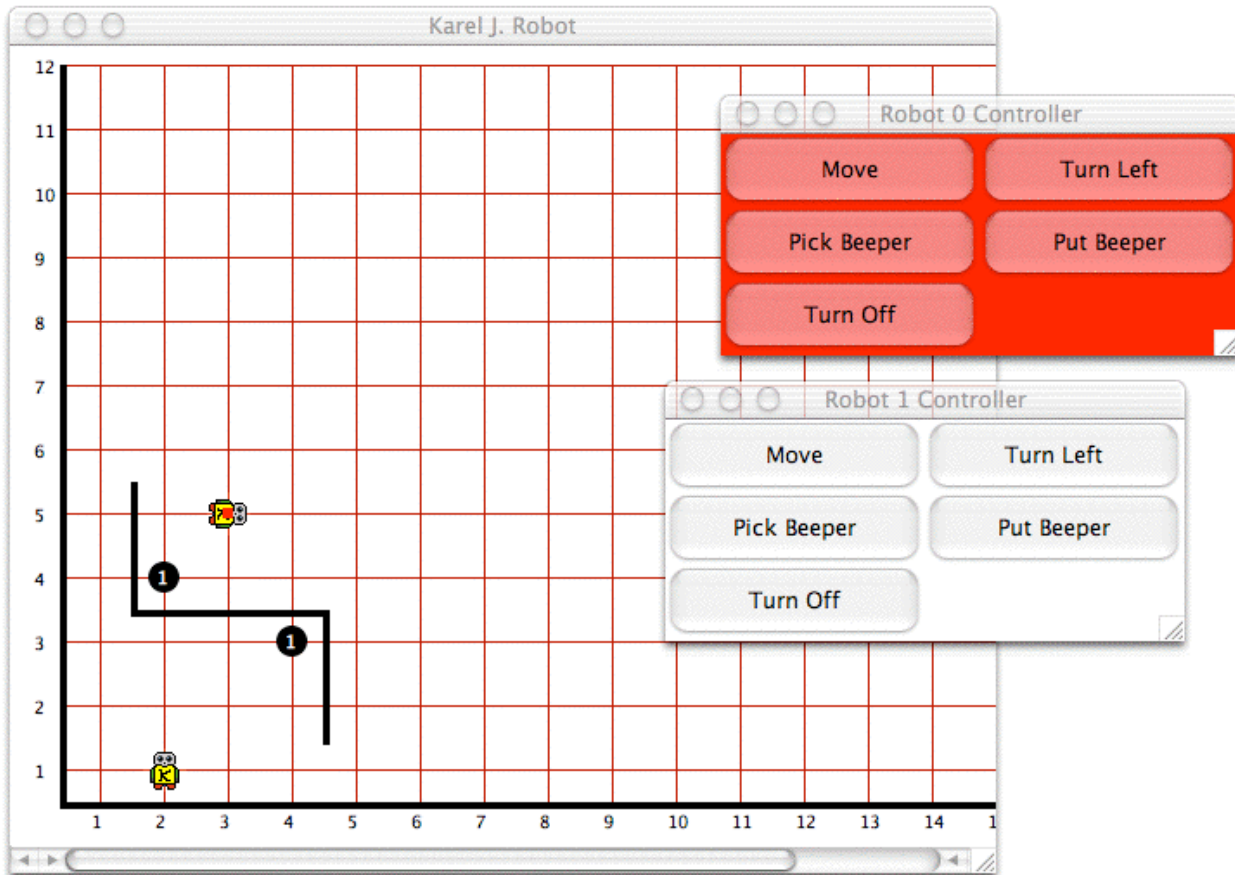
Karel J. Robot

12
11
10
9
8
7
6
5
4
3
2
1

1 2 3 4 5 6 7 8 9 10 11 12 13 14 1

1
1

Robot 0 Controller

Move
Turn Left
Pick Beeper
Put Beeper
Turn Off

Robot 1 Controller

Move
Turn Left
Pick Beeper
Put Beeper
Turn Off